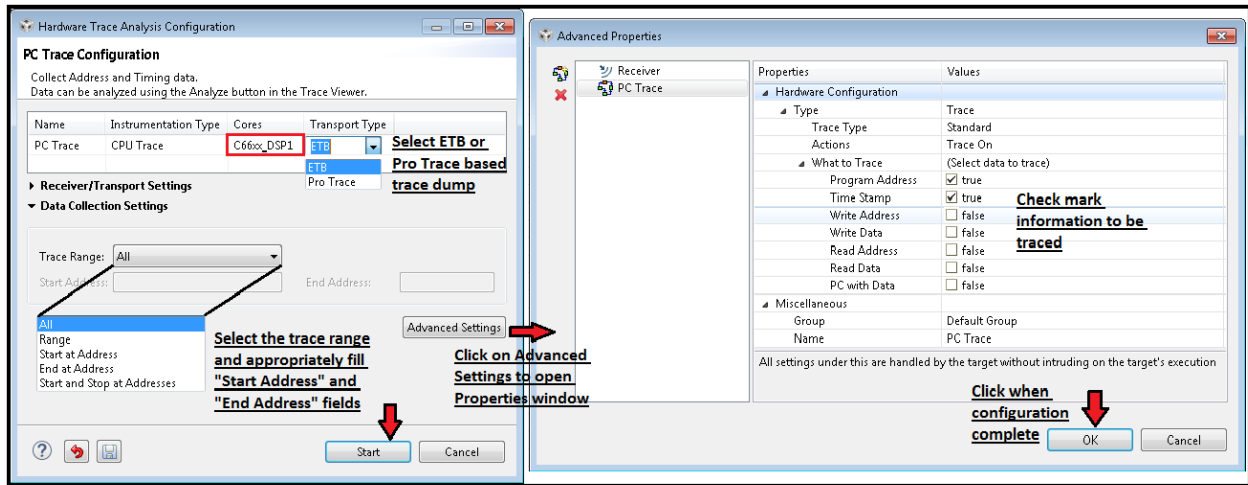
Hardware Trace Analysis Configuration

PC Trace Configuration

Collect Address and Timing data.
Data can be analyzed using the Analyze button in the Trace Viewer.

| Name | Instrumentation Type | Cores | Transport Type |
|---|---|---|---|
| PC Trace | CPU Trace | C66xx_DSP1 | ETB |

ETB
Pro Trace

Select ETB or Pro Trace based trace dump

▸ Receiver/Transport Settings
▾ Data Collection Settings

Trace Range: All

Start Address:

End Address:

All
Range
Start at Address
End at Address
Start and Stop at Addresses

Select the trace range and appropriately fill "Start Address" and "End Address" fields

Advanced Settings

Start

Cancel

Click on Advanced Settings to open Properties window

Advanced Properties

Receiver
PC Trace

| Properties | Values |
|---|---|
| Hardware Configuration | |
| Type | Trace |
| Trace Type | Standard |
| Actions | Trace On |
| What to Trace | (Select data to trace) |
| Program Address | ☑ true |
| Time Stamp | ☑ true |
| Write Address | ☐ false |
| Write Data | ☐ false |
| Read Address | ☐ false |
| Read Data | ☐ false |
| PC with Data | ☐ false |
| Miscellaneous | |
| Group | Default Group |
| Name | PC Trace |

Check mark information to be traced

All settings under this are handled by the target without intruding on the target's execution

Click when configuration complete

OK

Cancel